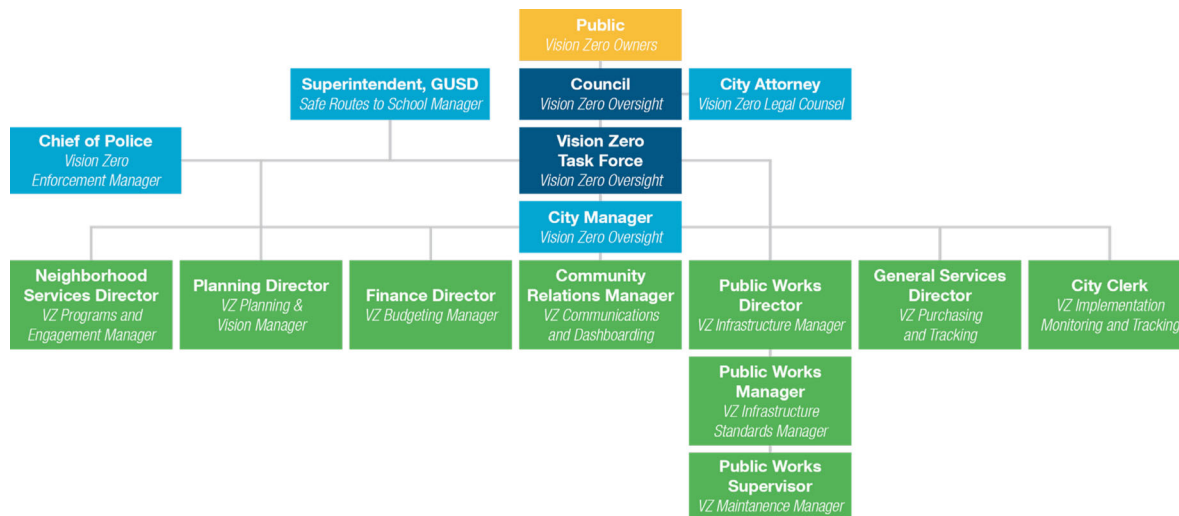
Public
Vision Zero Owners

Superintendent, GUSD
Safe Routes to School Manager

Council
Vision Zero Oversight

City Attorney
Vision Zero Legal Counsel

Chief of Police
Vision Zero Enforcement Manager

Vision Zero Task Force
Vision Zero Oversight

City Manager
Vision Zero Oversight

Neighborhood Services Director
VZ Programs and Engagement Manager

Planning Director
VZ Planning & Vision Manager

Finance Director
VZ Budgeting Manager

Community Relations Manager
VZ Communications and Dashboarding

Public Works Director
VZ Infrastructure Manager

General Services Director
VZ Purchasing and Tracking

City Clerk
VZ Implementation Monitoring and Tracking

Public Works Manager
VZ Infrastructure Standards Manager

Public Works Supervisor
VZ Maintanence Manager